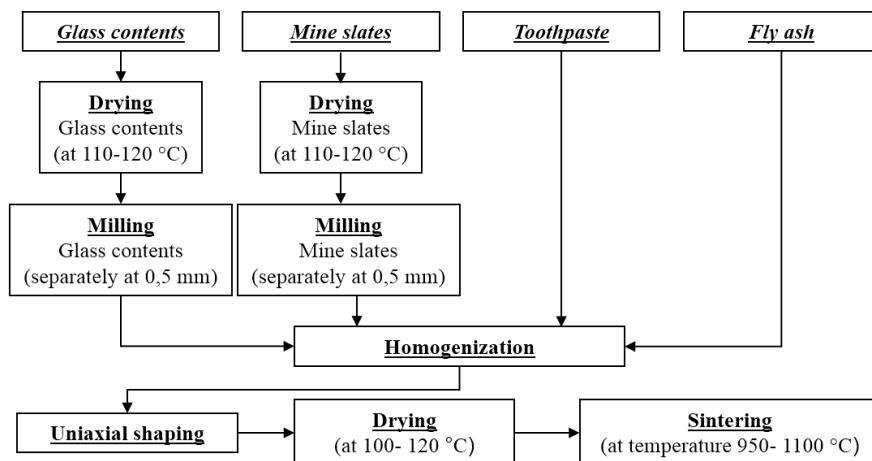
Glass contents

Mine slates

Toothpaste

Fly ash

Drying
Glass contents
(at 110-120 °C)

Drying
Mine slates
(at 110-120 °C)

Milling
Glass contents
(separately at 0,5 mm)

Milling
Mine slates
(separately at 0,5 mm)

Homogenization

Uniaxial shaping

Drying
(at 100- 120 °C)

Sintering
(at temperature 950- 1100 °C)